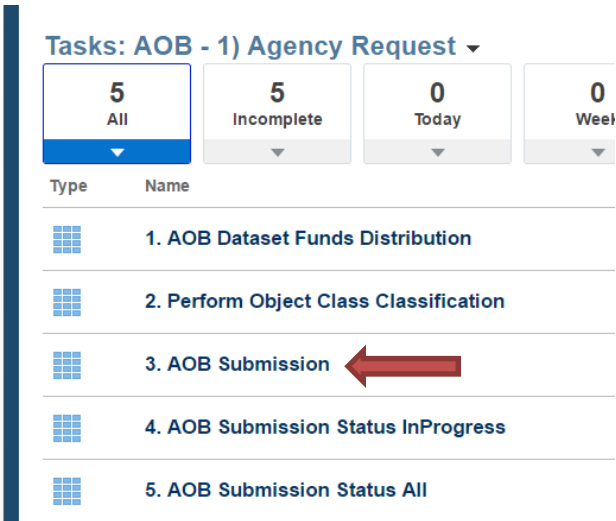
Tasks: AOB - 1) Agency Request

5
All

5
Incomplete

0
Today

0
Week

Type
Name

1. AOB Dataset Funds Distribution

2. Perform Object Class Classification

3. AOB Submission

4. AOB Submission Status InProgress

5. AOB Submission Status All